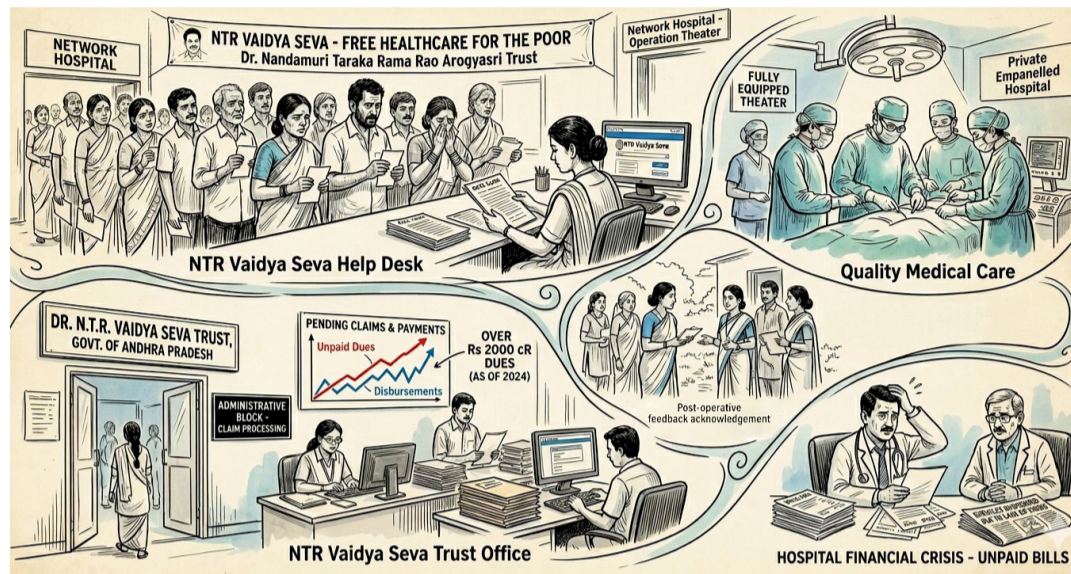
NETWORK HOSPITAL

NTR VAIDYA SEVA - FREE HEALTHCARE FOR THE POOR
Dr. Nandamuri Taraka Rama Rao Arogyasri Trust

Network Hospital - Operation Theater

FULLY EQUIPPED THEATER

Private Empanelled Hospital

NTR Vaidya Seva

NTR Vaidya Seva Help Desk

Quality Medical Care

DR. N.T.R. VAIDYA SEVA TRUST, GOVT. OF ANDHRA PRADESH

PENDING CLAIMS & PAYMENTS
Unpaid Dues
Disbursements

OVER Rs 2000 cR DUES (AS OF 2024)

ADMINISTRATIVE BLOCK - CLAIM PROCESSING

Post-operative feedback acknowledgement

NTR Vaidya Seva Trust Office

HOSPITAL FINANCIAL CRISIS - UNPAID BILLS